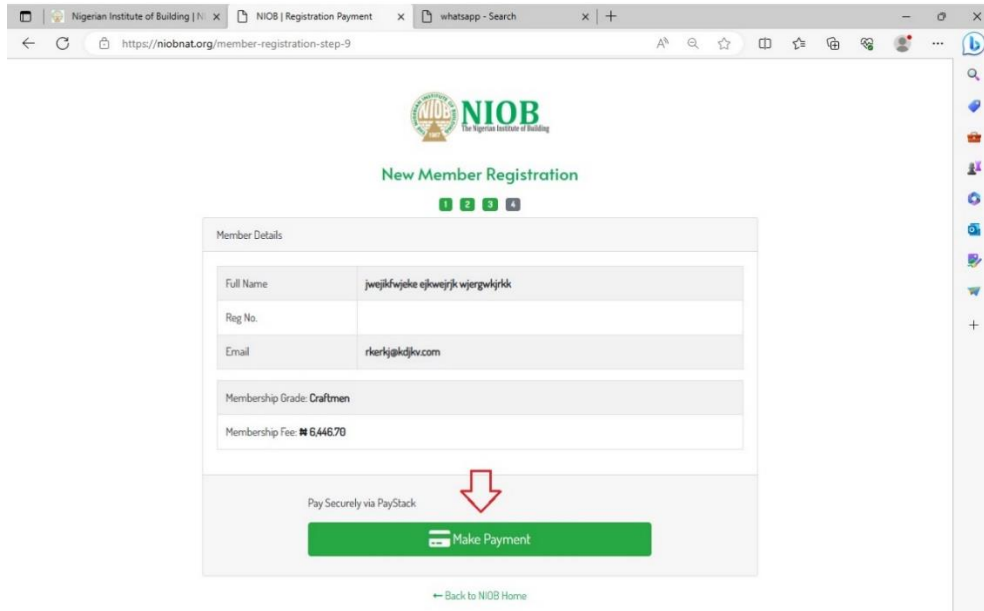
Nigerian Institute of Building | N
NIOB | Registration Payment
whatsapp - Search

https://niobnat.org/member-registration-step-9

NIOB
The Nigerian Institute of Building

New Member Registration

1 2 3 4

Member Details

| Full Name | jwejikfwjeke ejkwejrjk wjergwkjrkk |
|---|---|
| Reg No. | |
| Email | rkerkj@kdjkv.com |

Membership Grade: **Craftmen**

Membership Fee: ₦ 6,446.70

Pay Securely via PayStack

Make Payment

← Back to NIOB Home